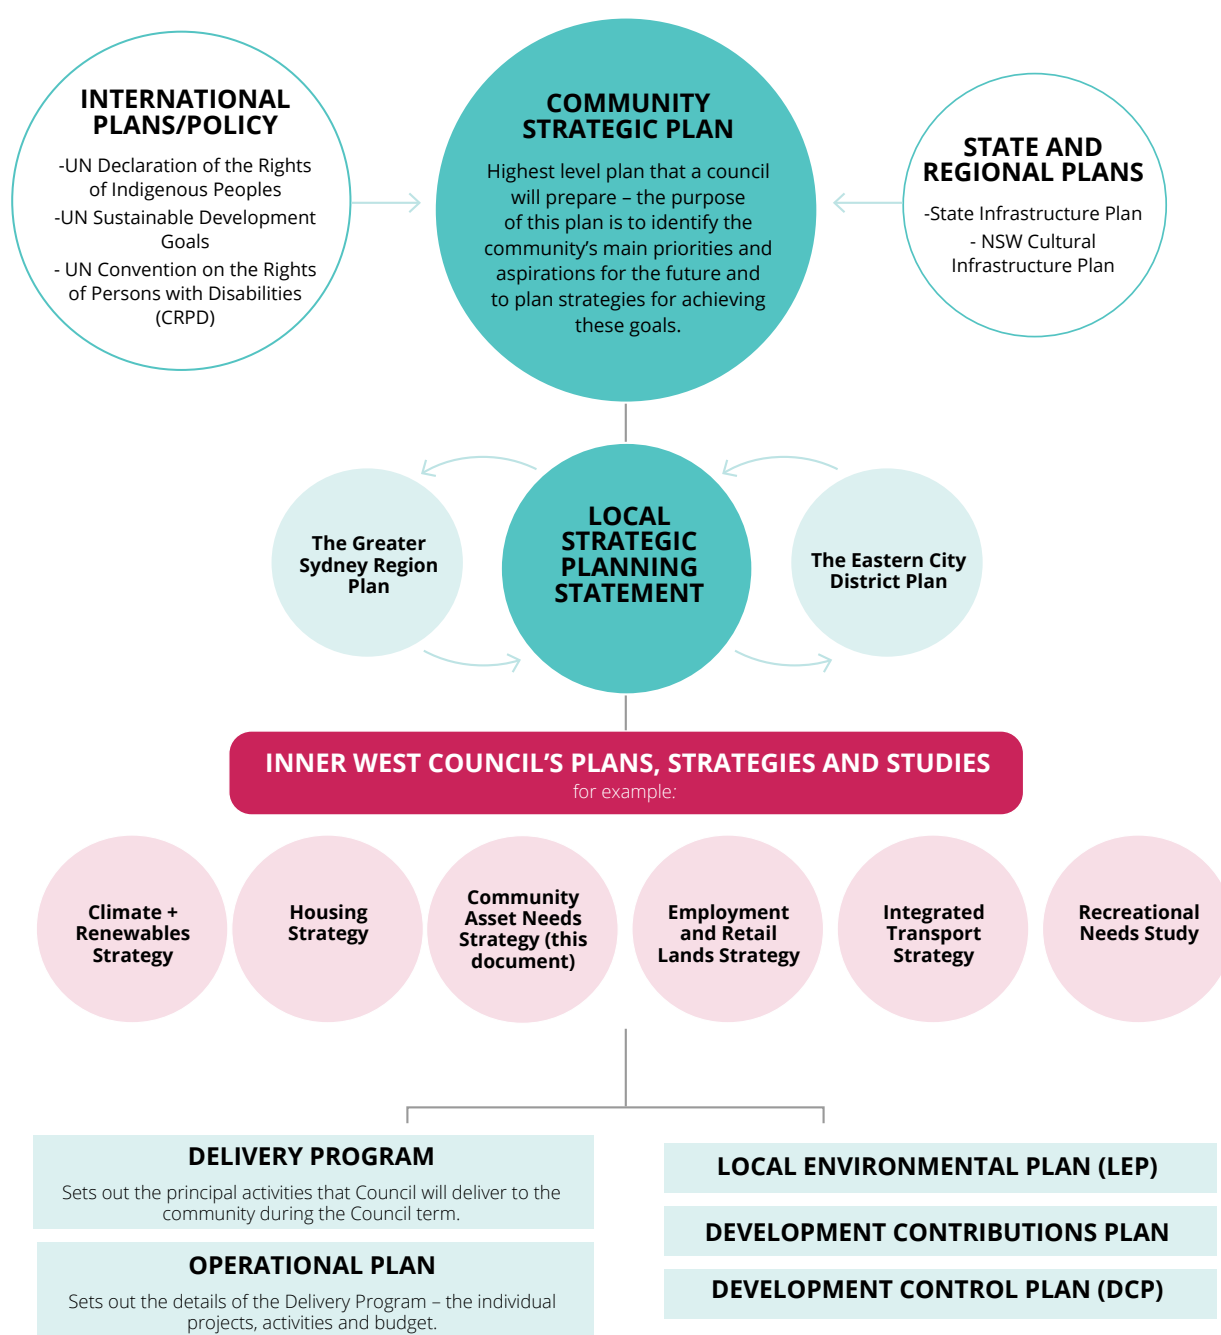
INTERNATIONAL PLANS/POLICY

-UN Declaration of the Rights of Indigenous Peoples
-UN Sustainable Development Goals
- UN Convention on the Rights of Persons with Disabilities (CRPD)

COMMUNITY STRATEGIC PLAN

Highest level plan that a council will prepare – the purpose of this plan is to identify the community's main priorities and aspirations for the future and to plan strategies for achieving these goals.

STATE AND REGIONAL PLANS

-State Infrastructure Plan
- NSW Cultural Infrastructure Plan

The Greater Sydney Region Plan

LOCAL STRATEGIC PLANNING STATEMENT

The Eastern City District Plan

INNER WEST COUNCIL'S PLANS, STRATEGIES AND STUDIES
for example:

Climate + Renewables Strategy

Housing Strategy

Community Asset Needs Strategy (this document)

Employment and Retail Lands Strategy

Integrated Transport Strategy

Recreational Needs Study

DELIVERY PROGRAM

Sets out the principal activities that Council will deliver to the community during the Council term.

OPERATIONAL PLAN

Sets out the details of the Delivery Program – the individual projects, activities and budget.

LOCAL ENVIRONMENTAL PLAN (LEP)

DEVELOPMENT CONTRIBUTIONS PLAN

DEVELOPMENT CONTROL PLAN (DCP)